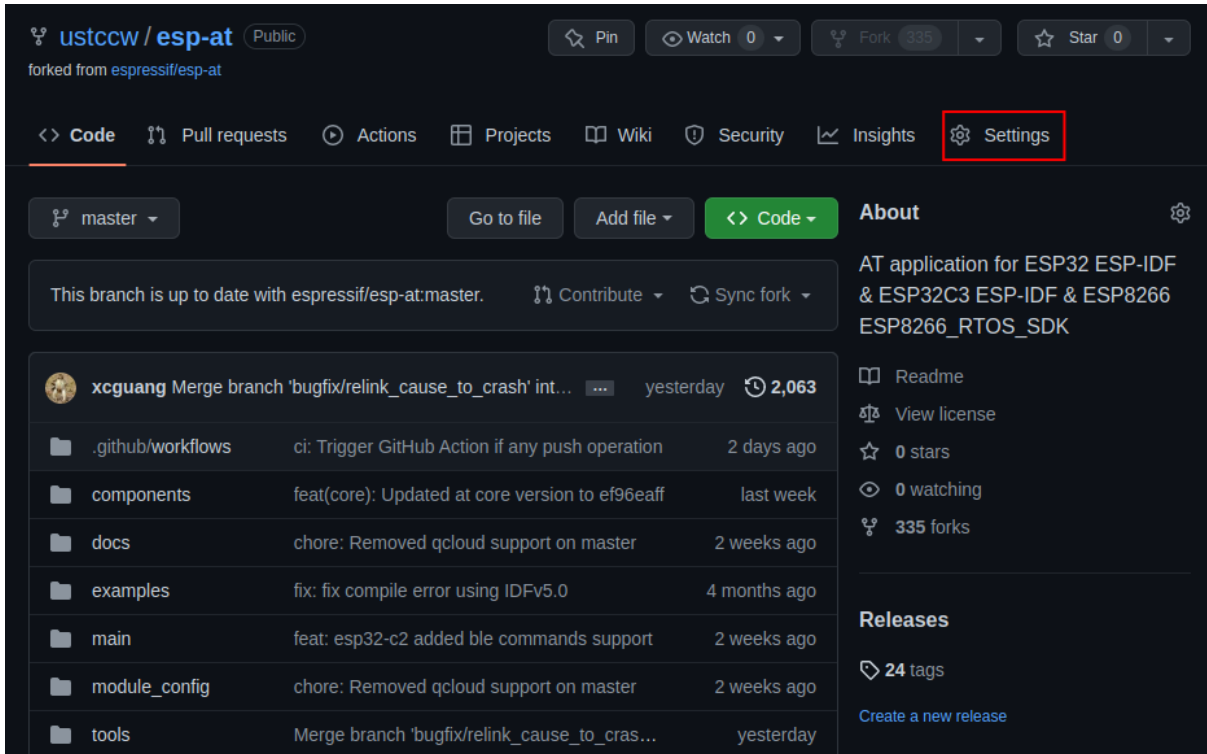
ustccw / esp-at Public

forked from espressif/esp-at

Pin

Watch 0

Fork 335

Star 0

Code Pull requests Actions Projects Wiki Security Insights Settings

master

Go to file

Add file

Code

This branch is up to date with espressif/esp-at:master.

Contribute

Sync fork

xcguang Merge branch 'bugfix/relink_cause_to_crash' int... ... yesterday 2,063

| | | |
|---|---|---|
| .github/workflows | ci: Trigger GitHub Action if any push operation | 2 days ago |
| components | feat(core): Updated at core version to ef96eaff | last week |
| docs | chore: Removed qcloud support on master | 2 weeks ago |
| examples | fix: fix compile error using IDFv5.0 | 4 months ago |
| main | feat: esp32-c2 added ble commands support | 2 weeks ago |
| module_config | chore: Removed qcloud support on master | 2 weeks ago |
| tools | Merge branch 'bugfix/relink_cause_to_cras... | yesterday |

About

AT application for ESP32 ESP-IDF & ESP32C3 ESP-IDF & ESP8266 ESP8266_RTOS_SDK

Readme

View license

0 stars

0 watching

335 forks

Releases

24 tags

Create a new release